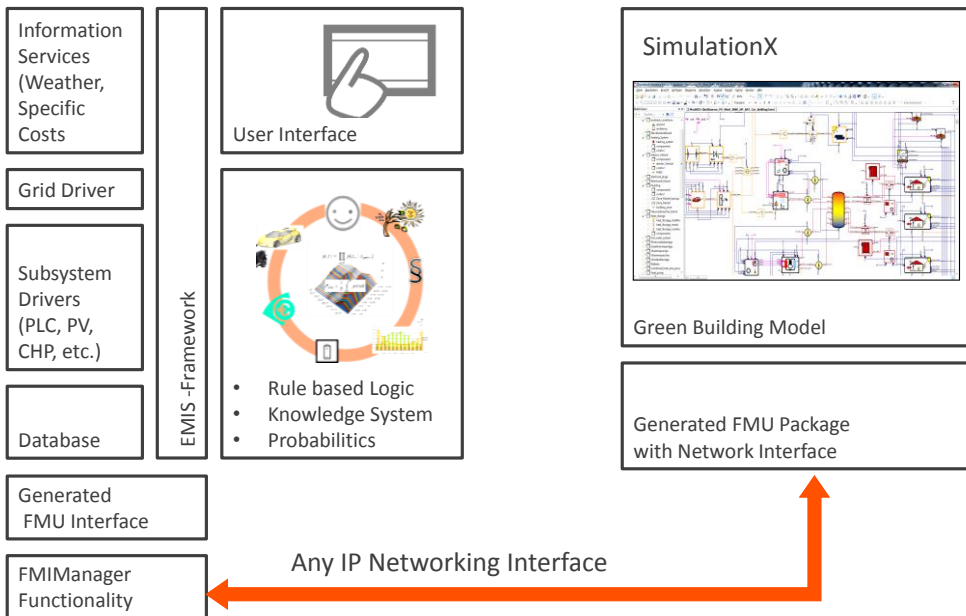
Information Services (Weather, Specific Costs

Grid Driver

Subsystem Drivers (PLC, PV, CHP, etc.)

Database

EMIS -Framework

User Interface

- Rule based Logic
- Knowledge System
- Probabilitics

§

SimulationX

Green Building Model

Generated FMU Package with Network Interface

Generated FMU Interface

FMIManager Functionality

Any IP Networking Interface